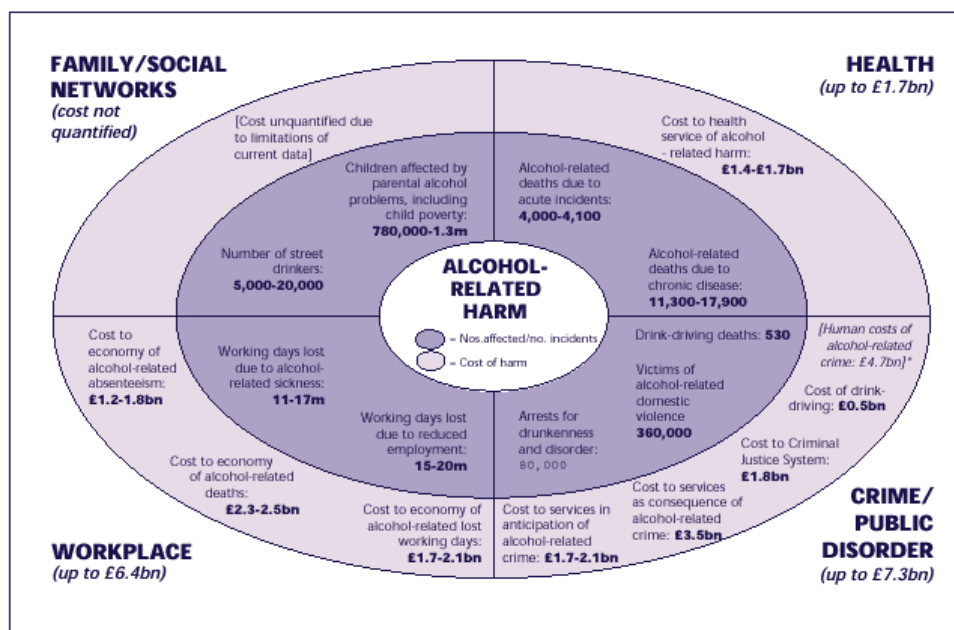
FAMILY/SOCIAL NETWORKS
(cost not quantified)

HEALTH
(up to £1.7bn)

[Cost unquantified due to limitations of current data]

Children affected by parental alcohol problems, including child poverty:
780,000-1.3m

Number of street drinkers:
5,000-20,000

Alcohol-related deaths due to acute incidents:
4,000-4,100

Cost to health service of alcohol - related harm:
£1.4-£1.7bn

Alcohol-related deaths due to chronic disease:
11,300-17,900

ALCOHOL-RELATED HARM

= Nos.affected/no. incidents
= Cost of harm

Cost to economy of alcohol-related absenteeism:
£1.2-1.8bn

Working days lost due to alcohol-related sickness:
11-17m

Working days lost due to reduced employment:
15-20m

Cost to economy of alcohol-related deaths:
£2.3-2.5bn

Cost to economy of alcohol-related lost working days:
£1.7-2.1bn

Drink-driving deaths: 530

[Human costs of alcohol-related crime: £4.7bn]*

Victims of alcohol-related domestic violence
360,000

Cost of drink-driving: £0.5bn

Arrests for drunkenness and disorder:
80,000

Cost to Criminal Justice System:
£1.8bn

Cost to services in anticipation of alcohol-related crime: £1.7-2.1bn

Cost to services as consequence of alcohol-related crime: £3.5bn

WORKPLACE
(up to £6.4bn)

CRIME/ PUBLIC DISORDER
(up to £7.3bn)